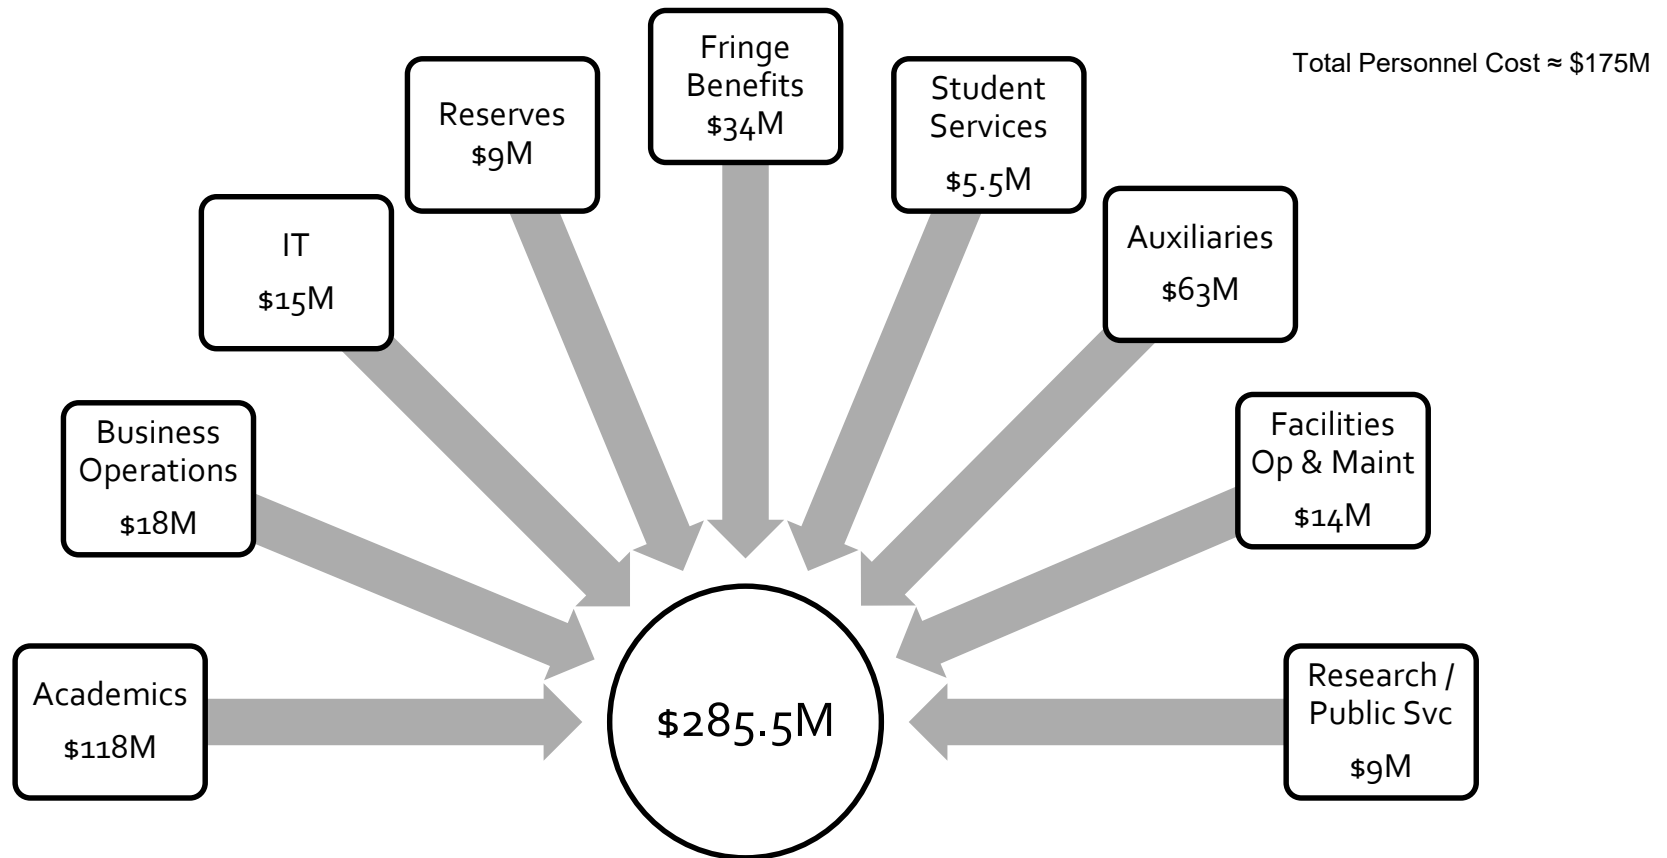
Total Personnel Cost ≈ $175M

Academics
$118M

Business Operations
$18M

IT
$15M

Reserves
$9M

Fringe Benefits
$34M

Student Services
$5.5M

Auxiliaries
$63M

Facilities Op & Maint
$14M

Research / Public Svc
$9M

$285.5M